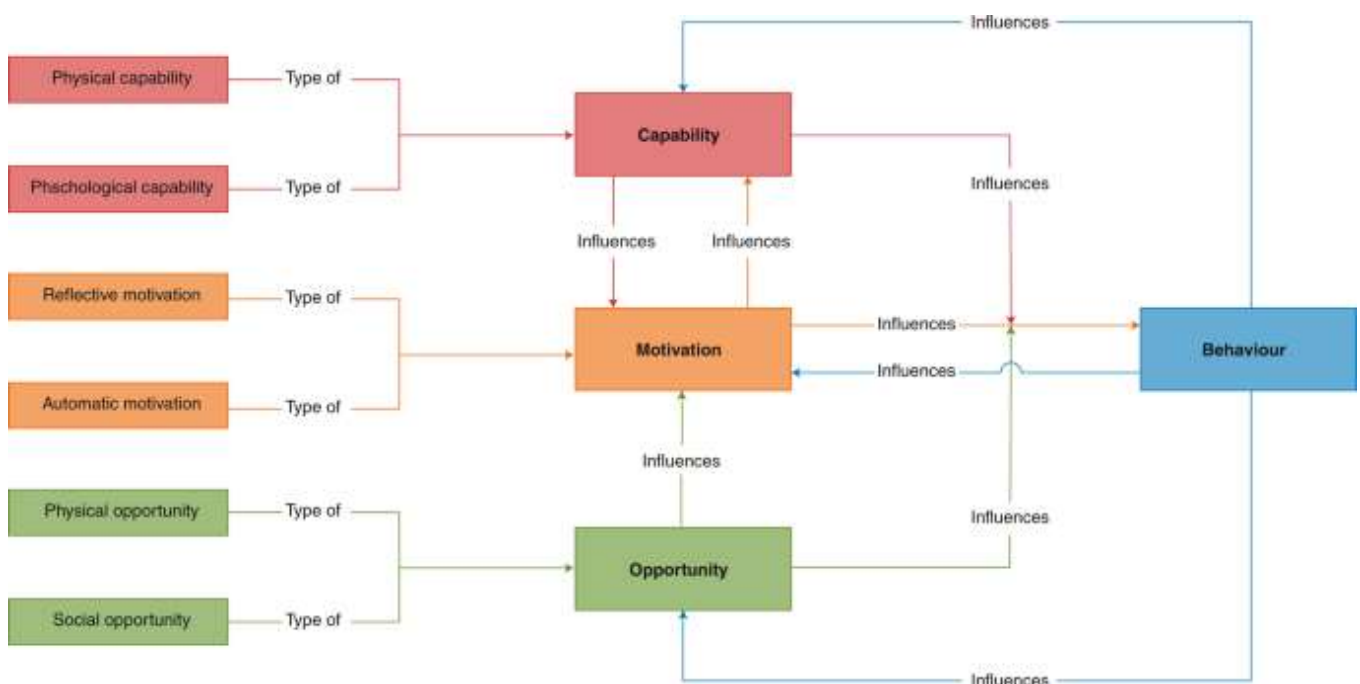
Influences

Physical capability

Type of

Capability

Phschological capability

Type of

Influences

Influences

Influences

Reflective motivation

Type of

Influences

Motivation

Behaviour

Influences

Automatic motivation

Type of

Influences

Physical opportunity

Type of

Influences

Opportunity

Social opportunity

Type of

Influences